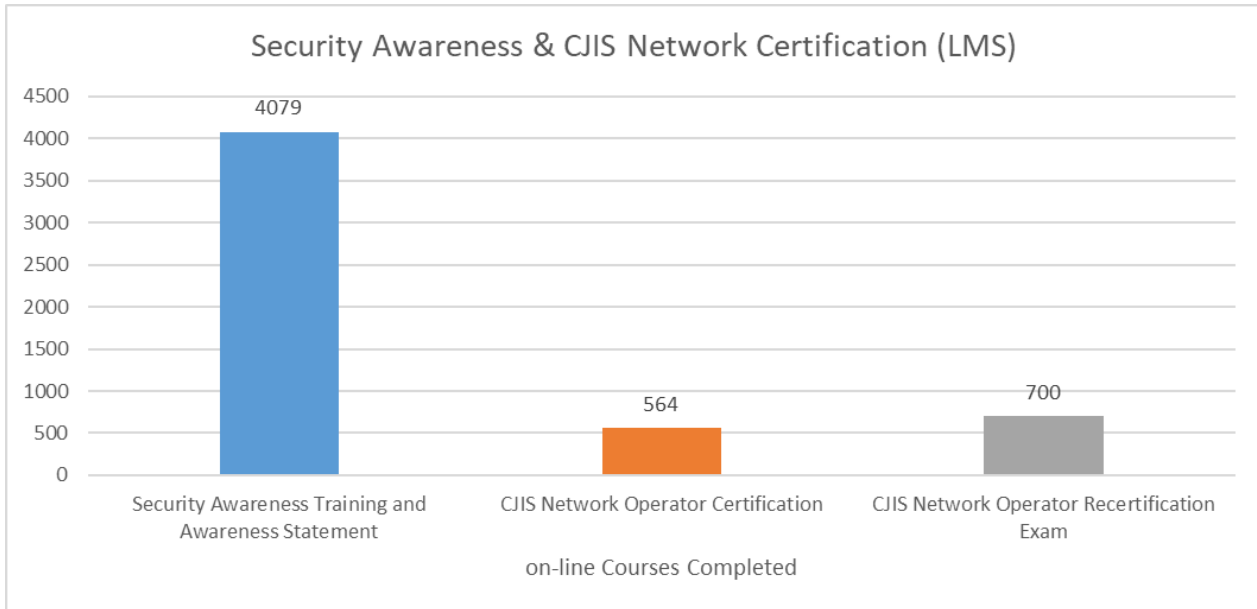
Security Awareness & CJIS Network Certification (LMS)

4500
4000
3500
3000
2500
2000
1500
1000
500
0

4079
564
700

Security Awareness Training and Awareness Statement
CJIS Network Operator Certification
CJIS Network Operator Recertification Exam

on-line Courses Completed